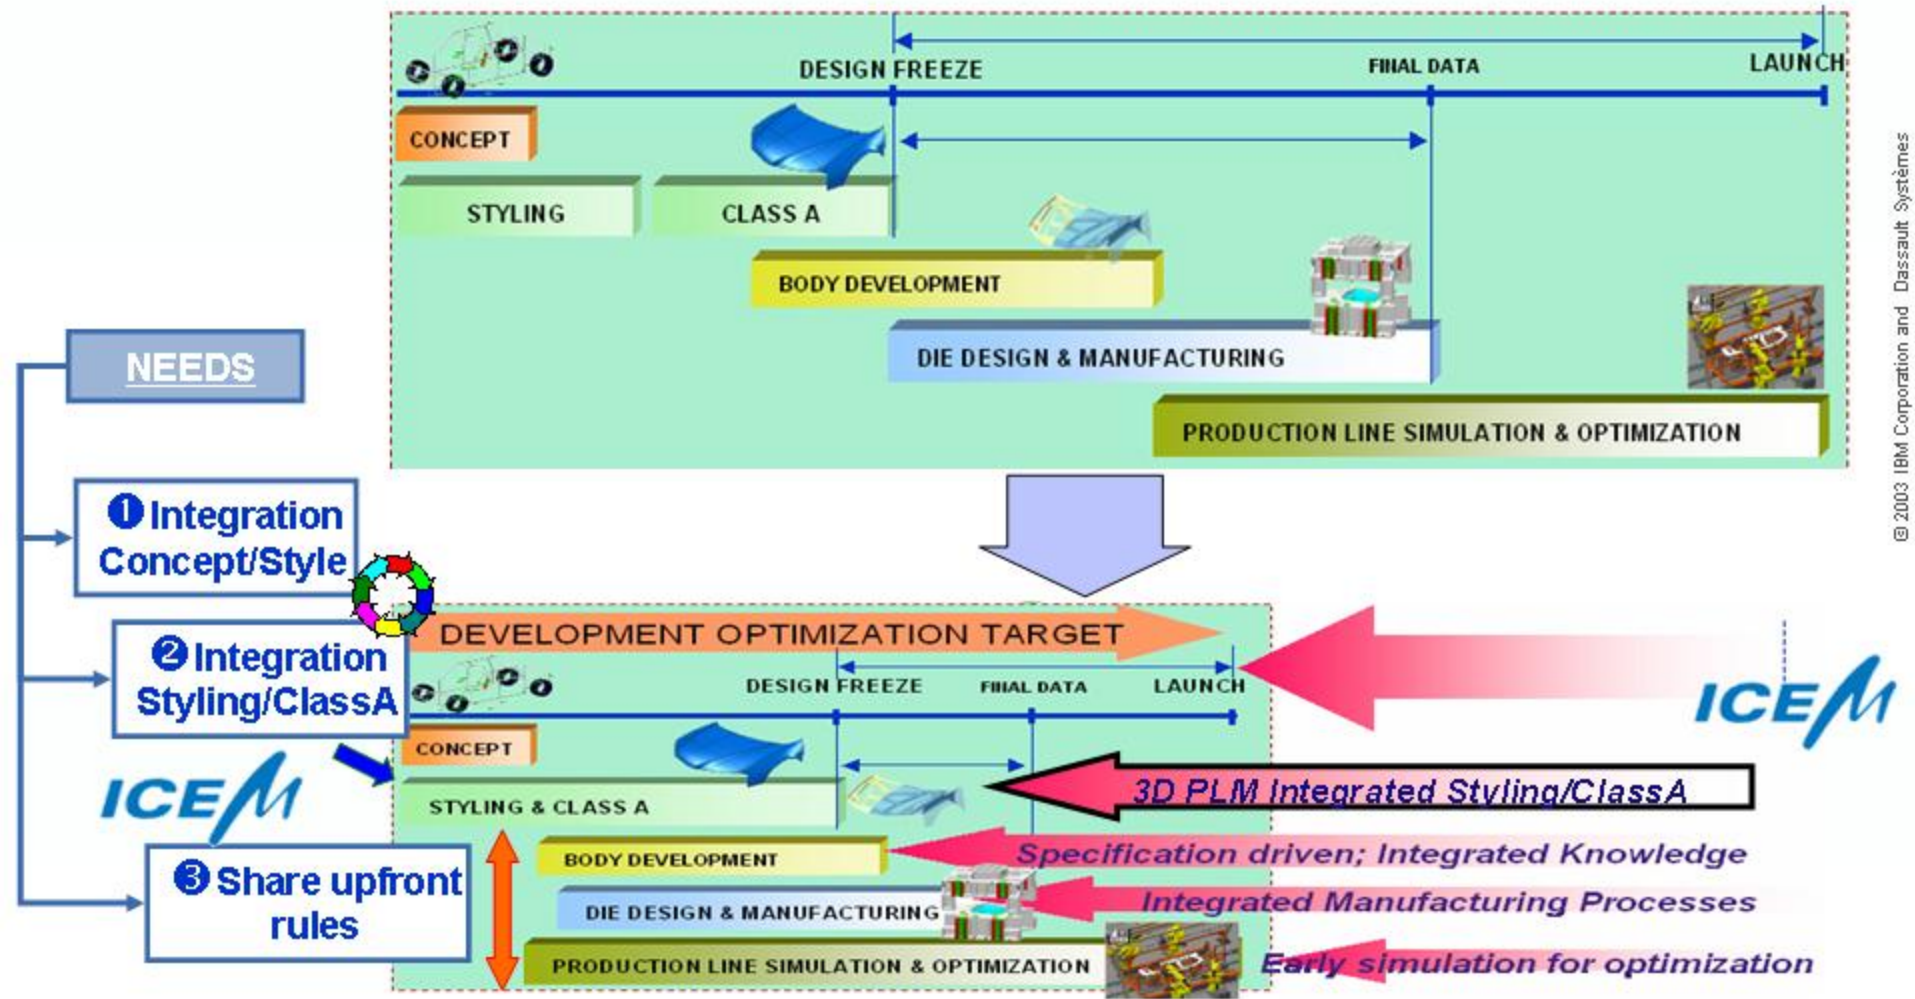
DESIGN FREEZE

FINAL DATA

LAUNCH

CONCEPT

STYLING

CLASS A

BODY DEVELOPMENT

DIE DESIGN & MANUFACTURING

PRODUCTION LINE SIMULATION & OPTIMIZATION

© 2003 IBM Corporation and Dassault Systèmes

NEEDS

❶ Integration Concept/Style

❷ Integration Styling/ClassA

ICEM

❸ Share upfront rules

DEVELOPMENT OPTIMIZATION TARGET

DESIGN FREEZE

FINAL DATA

LAUNCH

CONCEPT

STYLING & CLASS A

BODY DEVELOPMENT

DIE DESIGN & MANUFACTURING

PRODUCTION LINE SIMULATION & OPTIMIZATION

ICEM

3D PLM Integrated Styling/ClassA

Specification driven; Integrated Knowledge

Integrated Manufacturing Processes

Early simulation for optimization